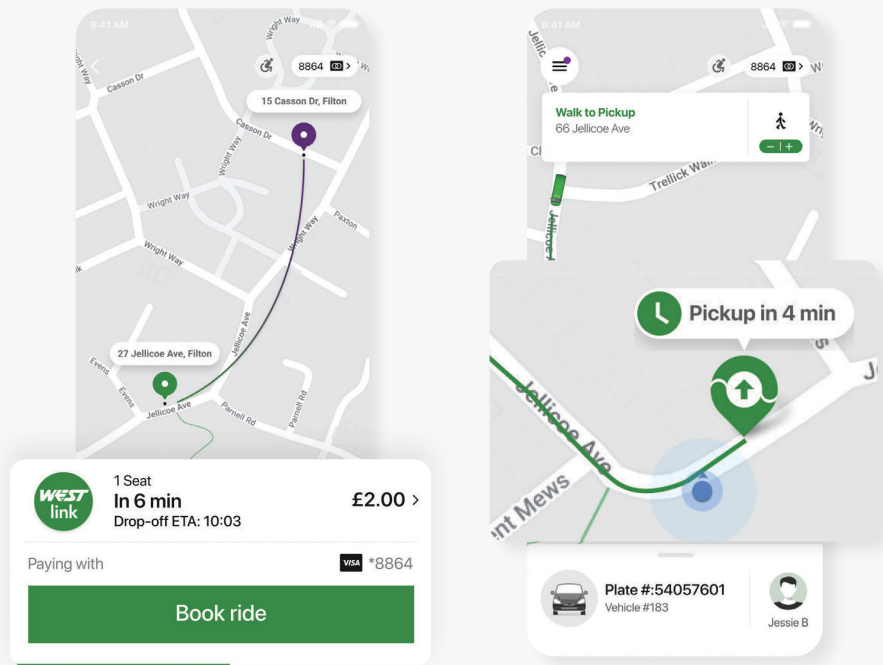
9:41 AM

8864 >

Casson Dr

15 Casson Dr, Filton

Casson Dr

Wright Way

Wright Way

Wright Way

Wright Way

Paxton

Jellicoe Ave

27 Jellicoe Ave, Filton

Evens

Evens

Jellicoe Ave

Parnell Rd

Parnell Rd

WEST link

1 Seat

In 6 min

Drop-off ETA: 10:03

£2.00 >

Paying with

VISA *8864

Book ride

9:41 AM

8864 >

Walk to Pickup

66 Jellicoe Ave

− | +

Trellick Wa

Jellicoe

Pickup in 4 min

Jellicoe Ave

ent Mews

Plate #:54057601

Vehicle #183

Jessie B